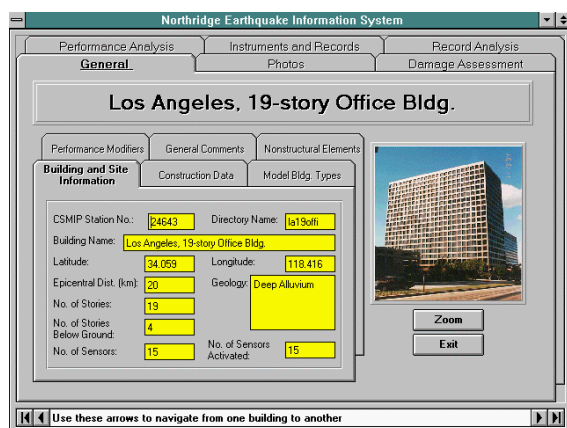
Northridge Earthquake Information System

Performance Analysis | Instruments and Records | Record Analysis
General | Photos | Damage Assessment

Los Angeles, 19-story Office Bldg.

Performance Modifiers | General Comments | Nonstructural Elements
Building and Site Information | Construction Data | Model Bldg. Types

CSMIP Station No.: 24643
Directory Name: la19offi
Building Name: Los Angeles, 19-story Office Bldg.
Latitude: 34.059
Longitude: 118.416
Epicentral Dist. (km): 20
Geology: Deep Alluvium
No. of Stories: 19
No. of Stories Below Ground: 4
No. of Sensors: 15
No. of Sensors Activated: 15

Zoom
Exit

Use these arrows to navigate from one building to another